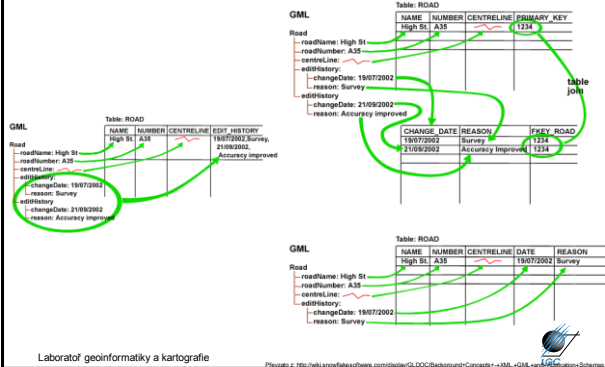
GML

Table: ROAD

| NAME | NUMBER | CENTRELINE | PRIMARY_KEY |
|---|---|---|---|
| High St. | A35 | | 1234 |

Road
roadName: High St
roadNumber: A35
centreLine:
editHistory:
changeDate: 19/07/2002
reason: Survey
editHistory:
changeDate: 21/09/2002
reason: Accuracy improved

table join

| CHANGE_DATE | REASON | FKEY_ROAD |
|---|---|---|
| 19/07/2002 | Survey | 1234 |
| 21/09/2002 | Accuracy improved | 1234 |

GML

Table: ROAD

| NAME | NUMBER | CENTRELINE | EDIT_HISTORY |
|---|---|---|---|
| High St. | A35 | | 19/07/2002,Survey, 21/09/2002, Accuracy improved |

Road
roadName: High St
roadNumber: A35
centreLine:
editHistory:
changeDate: 19/07/2002
reason: Survey
editHistory
changeDate: 21/09/2002
reason: Accuracy improved

Table: ROAD

| NAME | NUMBER | CENTRELINE | DATE | REASON |
|---|---|---|---|---|
| High St. | A35 | | 19/07/2002 | Survey |

Road
roadName: High St
roadNumber: A35
centreLine:
editHistory:
changeDate: 19/07/2002
reason: Survey

Laboratoř geoinformatiky a kartografie

Převzato z: http://wiki.snowflakesoftware.com/display/GLDOC/Background+Concepts+-+XML,+GML+and+Application+Schemas